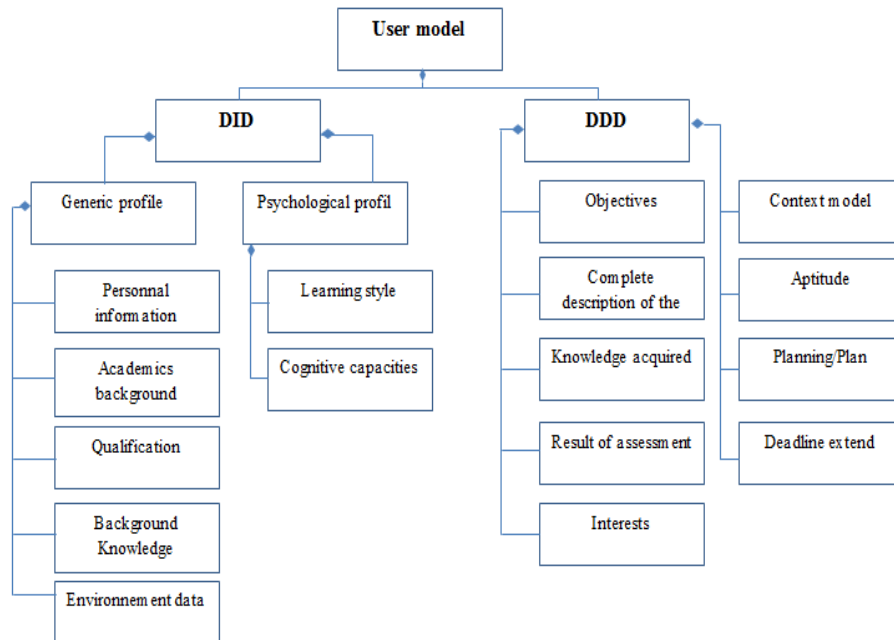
User model

DID

DDD

Generic profile

Psychological profil

Personnal information

Academics background

Qualification

Background Knowledge

Environnement data

Learning style

Cognitive capacities

Objectives

Complete description of the

Knowledge acquired

Result of assessment

Interests

Context model

Aptitude

Planning/Plan

Deadline extend